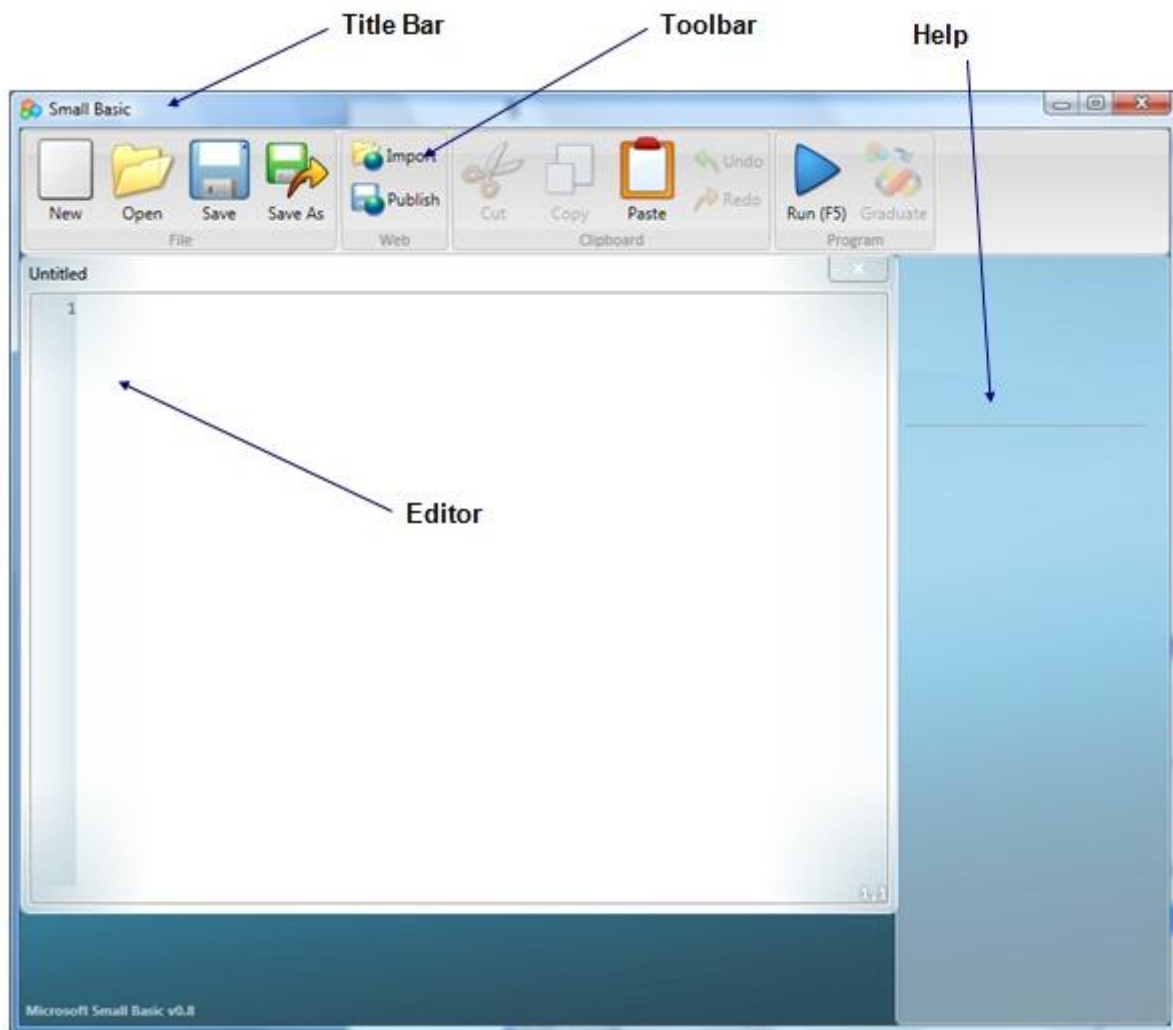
Title Bar

Toolbar

Help

Small Basic

New

Open

Save

Save As

File

Import

Publish

Web

Cut

Copy

Paste

Undo

Redo

Clipboard

Run (F5)

Graduate

Program

Untitled

1

Editor

1,1

Microsoft Small Basic v0.8